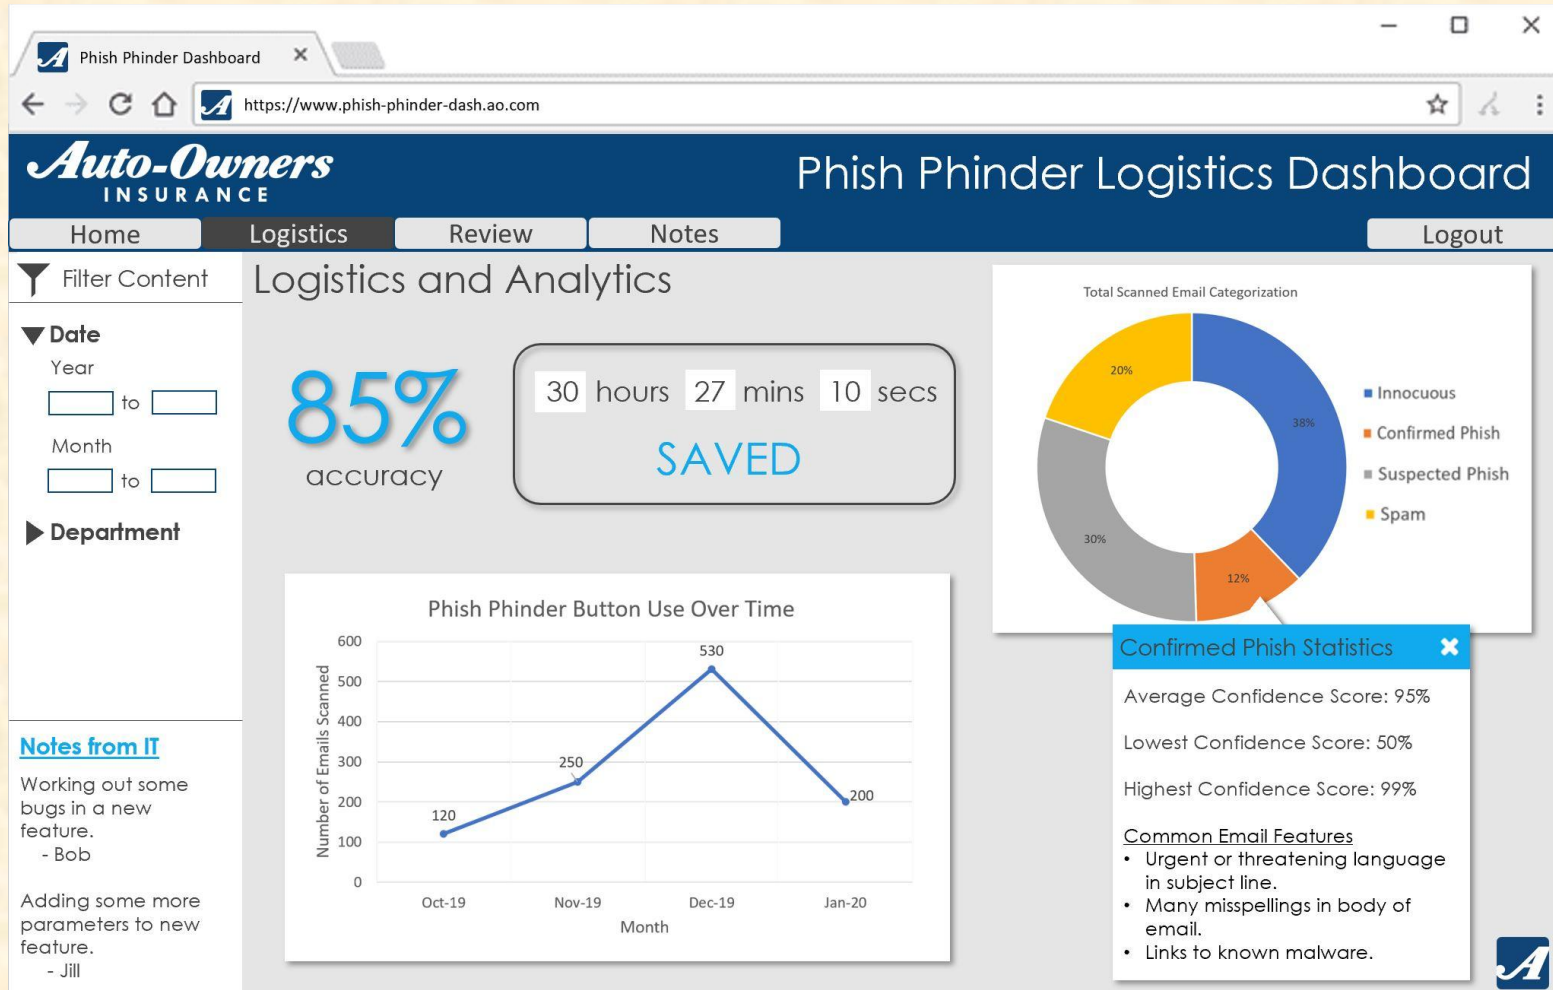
Phish Phinder Dashboard ×

https://www.phish-phinder-dash.ao.com

Auto-Owners INSURANCE

Phish Phinder Logistics Dashboard

Home | Logistics | Review | Notes | Logout

Filter Content

Date
Year
to
Month
to

Department

Notes from IT

Working out some bugs in a new feature.
- Bob

Adding some more parameters to new feature.
- Jill

Logistics and Analytics

85%
accuracy

30 hours 27 mins 10 secs
SAVED

Phish Phinder Button Use Over Time

| Month | Number of Emails Scanned |
|---|---|
| Oct-19 | 120 |
| Nov-19 | 250 |
| Dec-19 | 530 |
| Jan-20 | 200 |

600
500
400
300
200
100
0
Number of Emails Scanned
Month

Total Scanned Email Categorization

| Category | Percentage |
|---|---|
| Innocuous | 38% |
| Confirmed Phish | 12% |
| Suspected Phish | 30% |
| Spam | 20% |

Confirmed Phish Statistics ×

Average Confidence Score: 95%

Lowest Confidence Score: 50%

Highest Confidence Score: 99%

Common Email Features
• Urgent or threatening language in subject line.
• Many misspellings in body of email.
• Links to known malware.